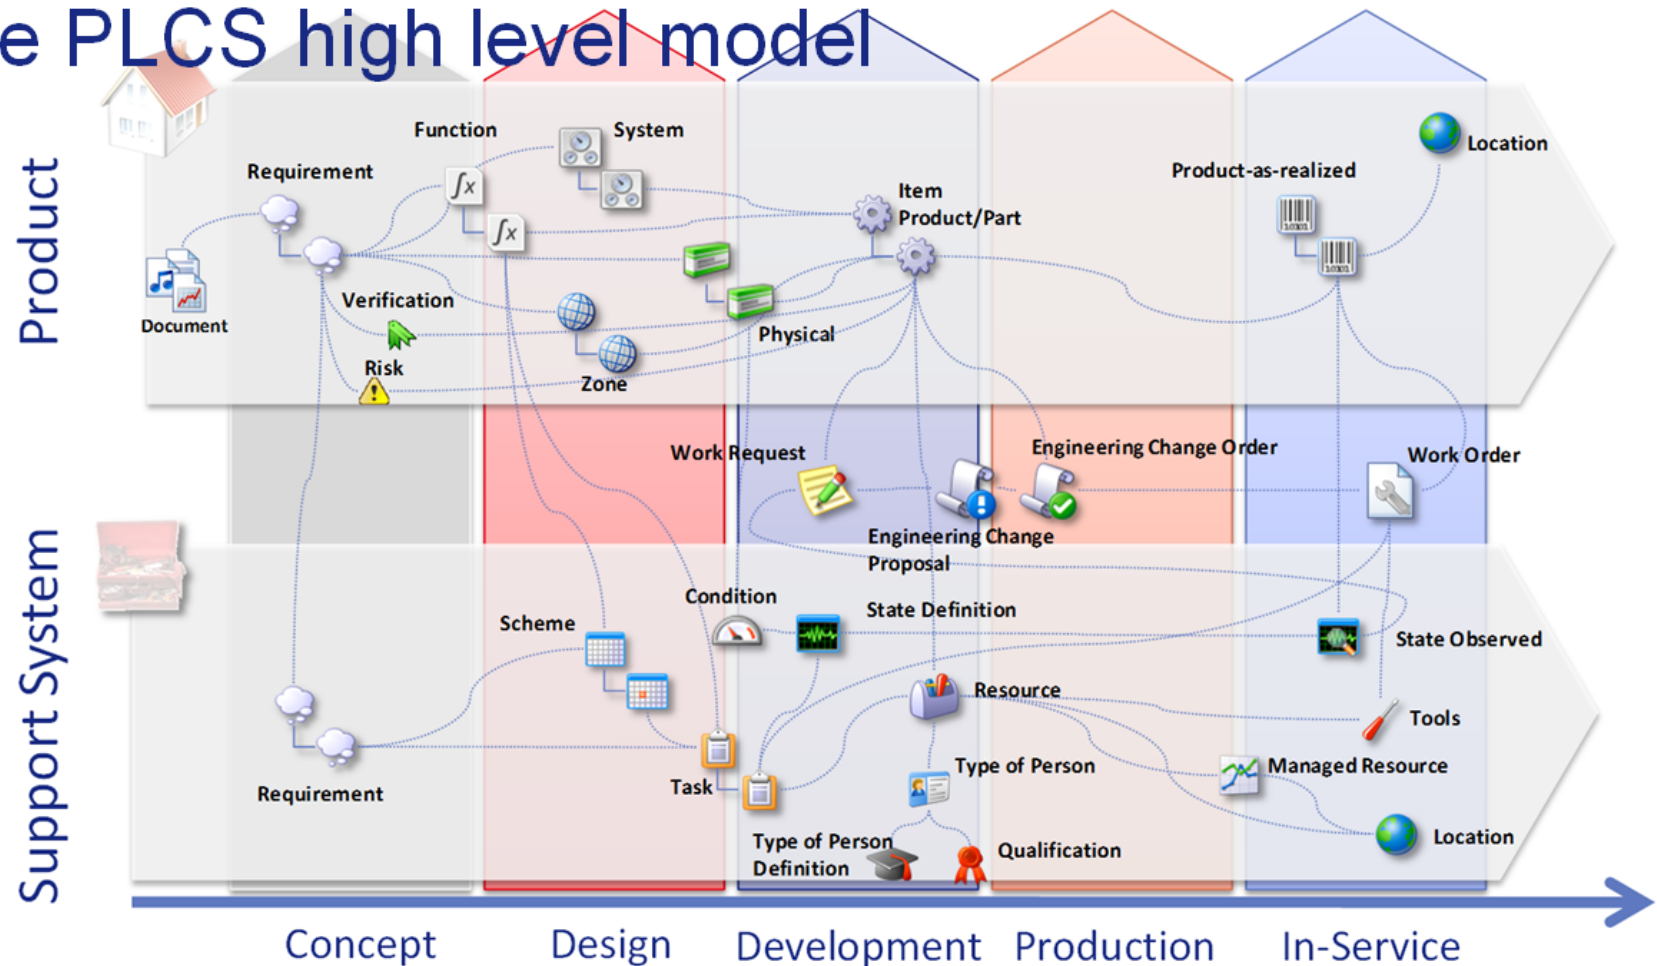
e PLCS high level model

Product

Function
System
Requirement
Item
Product/Part
Location
Product-as-realized
Document
Verification
Physical
Risk
Zone

Work Request
Engineering Change Order
Work Order
Engineering Change Proposal

Support System

Condition
Scheme
State Definition
State Observed
Resource
Tools
Requirement
Task
Type of Person
Managed Resource
Location
Type of Person Definition
Qualification

Concept
Design
Development
Production
In-Service